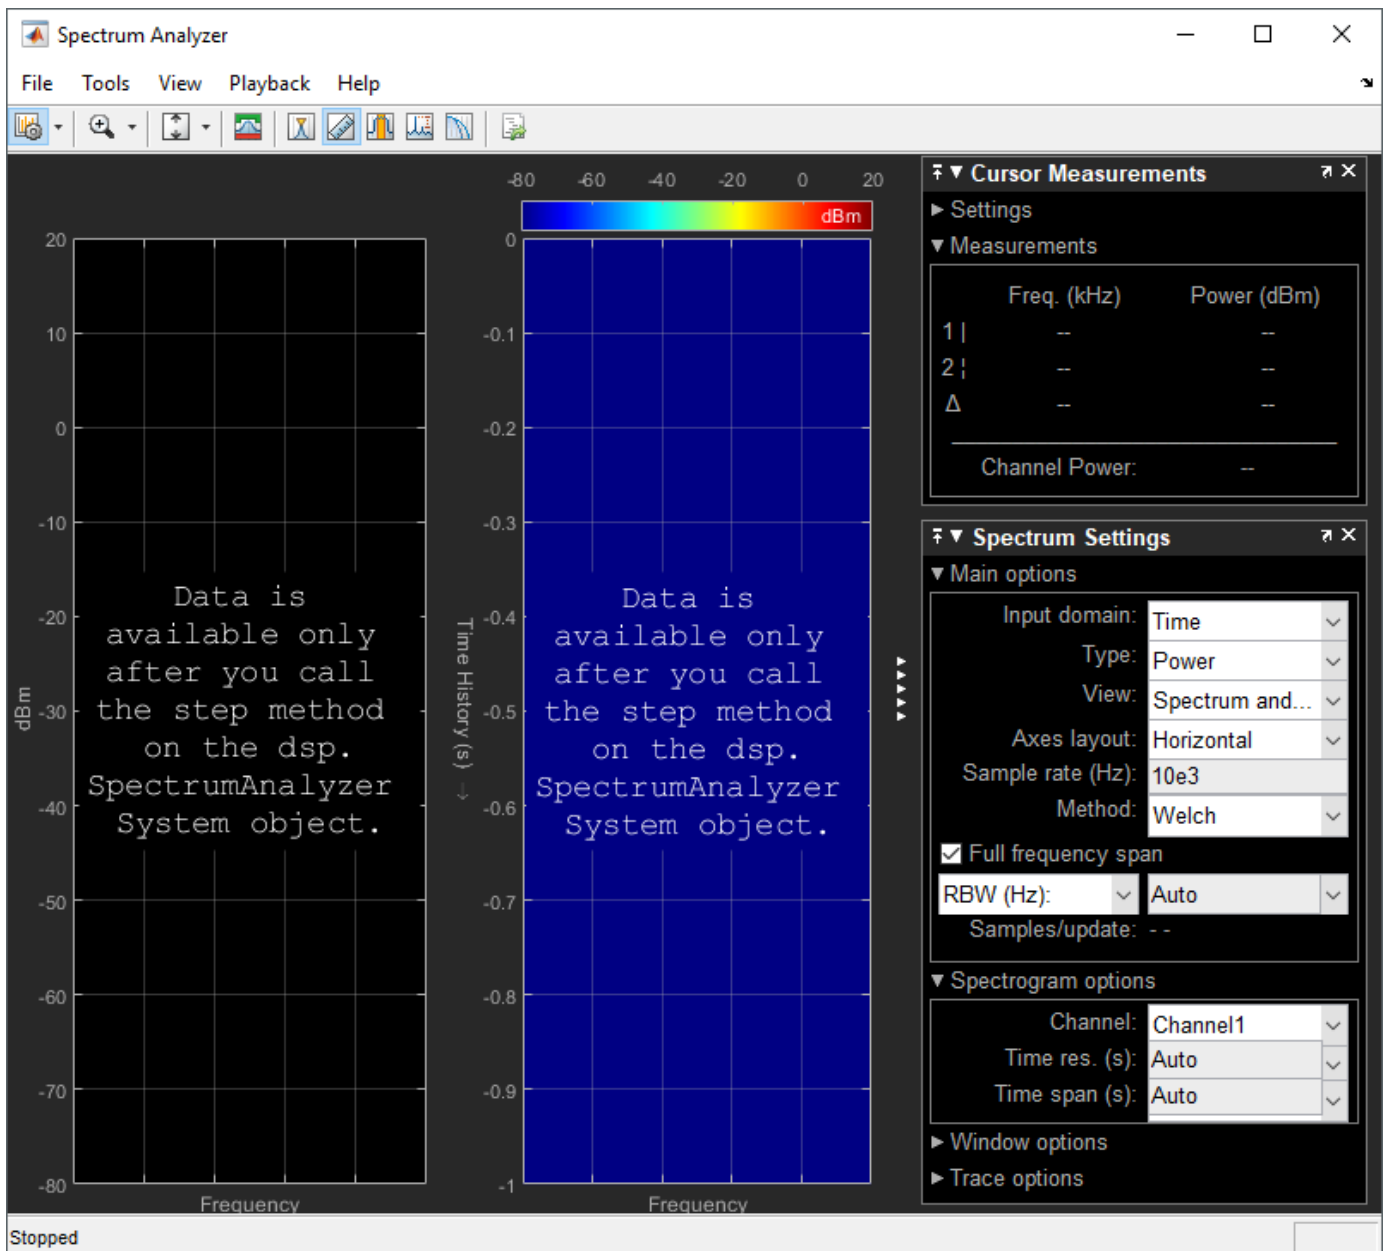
Spectrum Analyzer

File Tools View Playback Help

-80 -60 -40 -20 0 20

dBm

20
10
0
-10
-20
-30
-40
-50
-60
-70
-80

dBm

Data is available only after you call the step method on the dsp. SpectrumAnalyzer System object.

Frequency

0
-0.1
-0.2
-0.3
-0.4
-0.5
-0.6
-0.7
-0.8
-0.9
-1

Time History (s)

Data is available only after you call the step method on the dsp. SpectrumAnalyzer System object.

Frequency

Cursor Measurements
▶ Settings
▼ Measurements

| | Freq. (kHz) | Power (dBm) |
|---|---|---|
| 1 | -- | -- |
| 2 | -- | -- |
| Δ | -- | -- |

Channel Power: --

Spectrum Settings
▼ Main options
Input domain: Time
Type: Power
View: Spectrum and...
Axes layout: Horizontal
Sample rate (Hz): 10e3
Method: Welch
Full frequency span
RBW (Hz): Auto
Samples/update: - -
▼ Spectrogram options
Channel: Channel1
Time res. (s): Auto
Time span (s): Auto
▶ Window options
▶ Trace options

Stopped